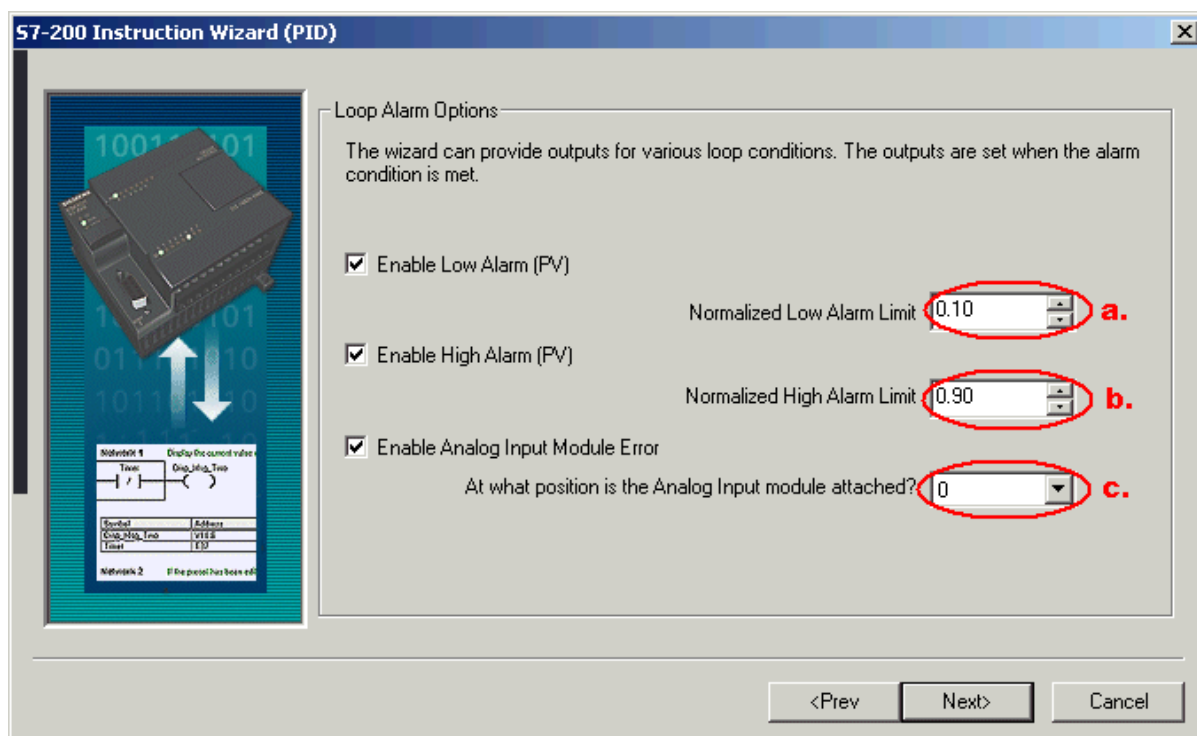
S7-200 Instruction Wizard (PID)

Loop Alarm Options

The wizard can provide outputs for various loop conditions. The outputs are set when the alarm condition is met.

☑ Enable Low Alarm (PV)

Normalized Low Alarm Limit 0.10 a.

☑ Enable High Alarm (PV)

Normalized High Alarm Limit 0.90 b.

☑ Enable Analog Input Module Error

At what position is the Analog Input module attached? 0 c.

Network 1 Display the current value
Timer Oscp_Idsp_Tmo

| Symbol | Address |
|---|---|
| Oscp_Idsp_Tmo | V10.0 |
| Timer | T37 |

Network 2 If the preset has been edi

<Prev Next> Cancel